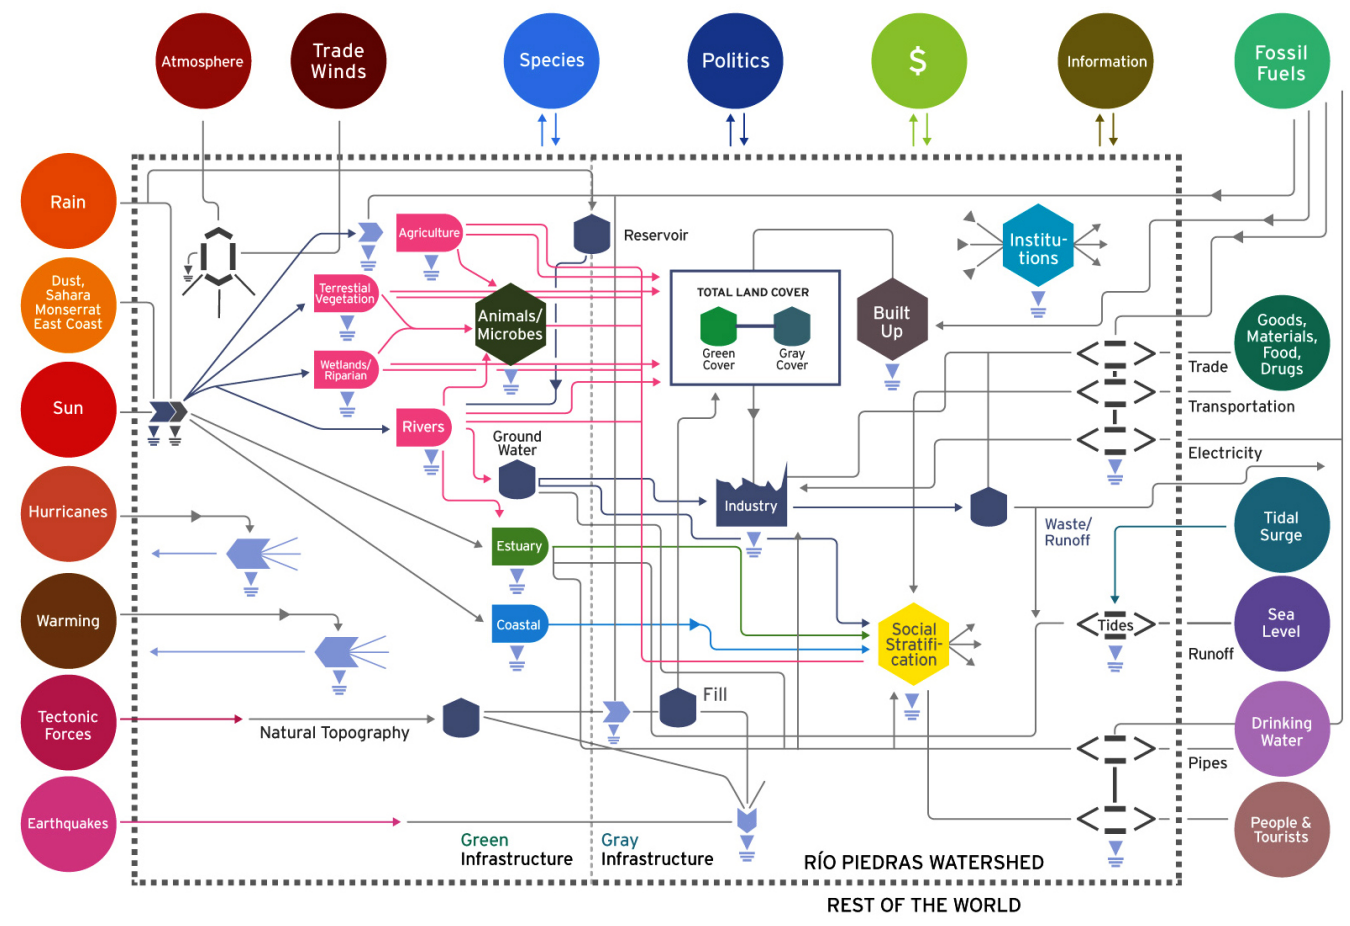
Atmosphere
Trade Winds
Species
Politics
$
Information
Fossil Fuels

Rain
Dust, Sahara Monserrat East Coast
Sun
Hurricanes
Warming
Tectonic Forces
Earthquakes

Agriculture
Reservoir
Terrestial Vegetation
Animals/ Microbes
Wetlands/ Riparian
Rivers
Ground Water
Estuary
Coastal

TOTAL LAND COVER
Green Cover
Gray Cover
Built Up
Institu-tions
Industry
Waste/ Runoff
Social Stratifi-cation
Tides
Fill
Natural Topography

Trade
Transportation
Electricity
Runoff
Pipes

Goods, Materials, Food, Drugs
Tidal Surge
Sea Level
Drinking Water
People & Tourists

Green Infrastructure
Gray Infrastructure
RÍO PIEDRAS WATERSHED
REST OF THE WORLD